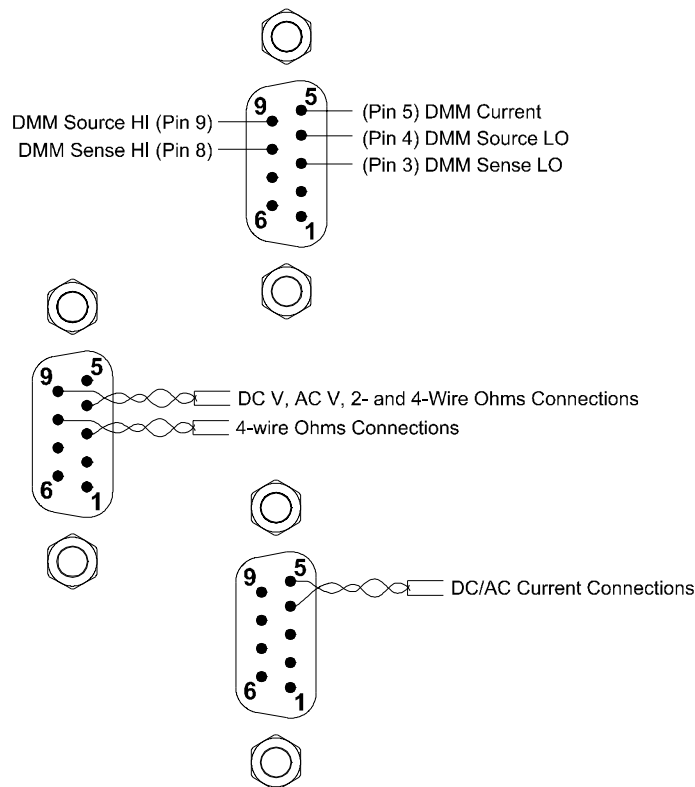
DMM Source HI (Pin 9)
DMM Sense HI (Pin 8)
9
5
6
1
(Pin 5) DMM Current
(Pin 4) DMM Source LO
(Pin 3) DMM Sense LO

9
5
6
1
DC V, AC V, 2- and 4-Wire Ohms Connections
4-wire Ohms Connections

9
5
6
1
DC/AC Current Connections